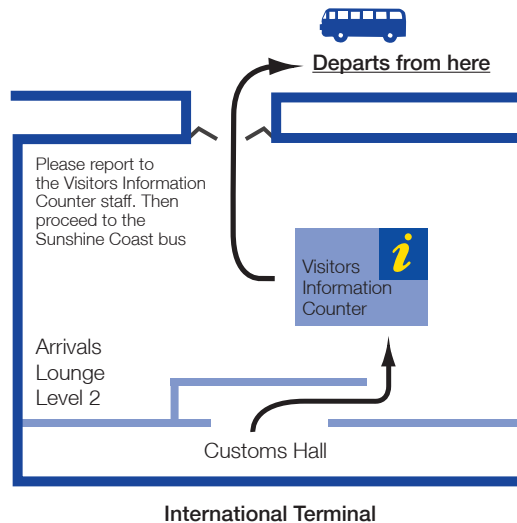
Departs from here

Please report to the Visitors Information Counter staff. Then proceed to the Sunshine Coast bus

i

Visitors Information Counter

Arrivals Lounge Level 2

Customs Hall

International Terminal